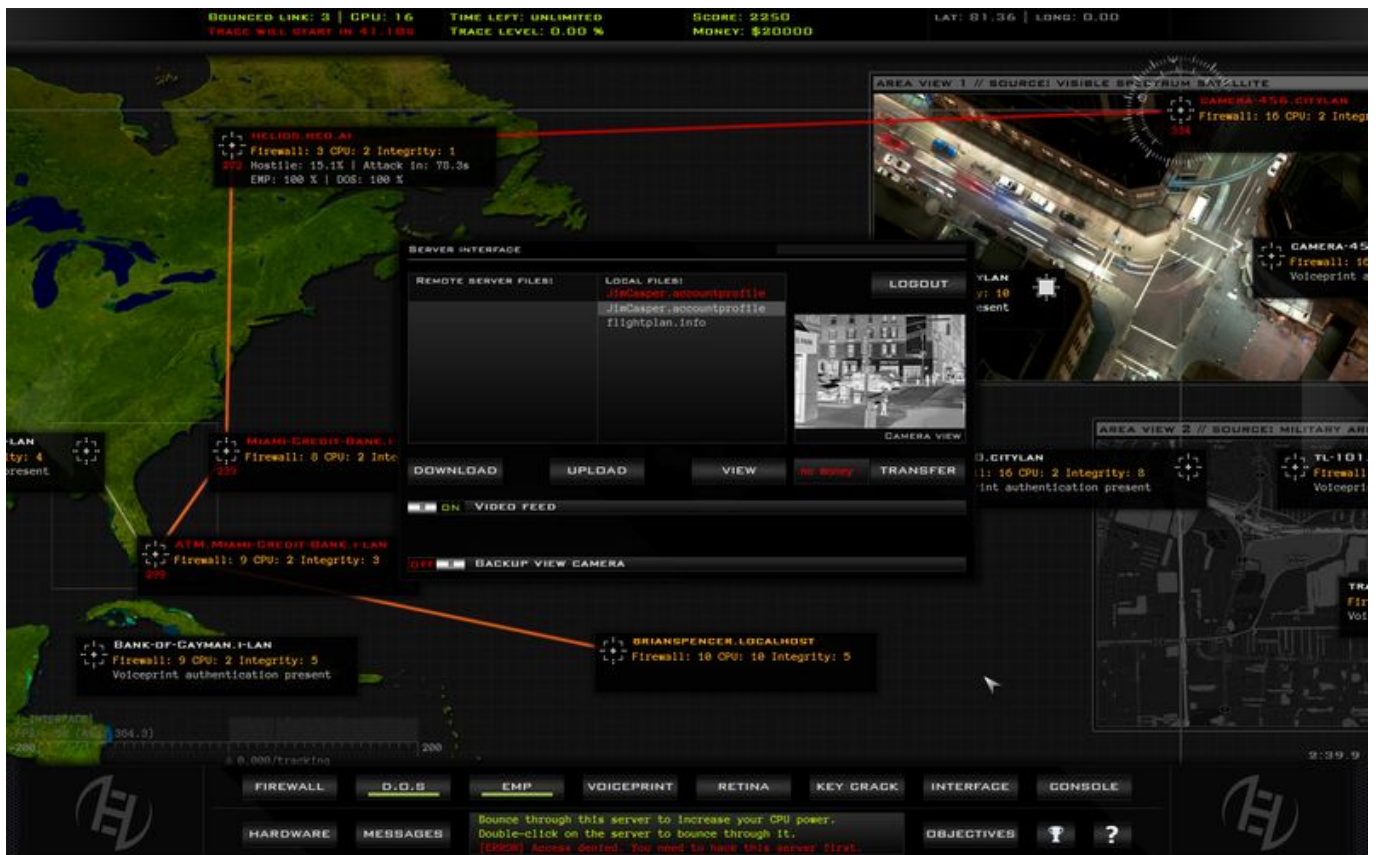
Bounced link: 3 | CPU: 16
Trace will start in 41.18s
Time left: unlimited
Trace level: 0.00 %
Score: 2250
Money: $20000
Lat: 81.36 | Long: 0.00

Area view 1 // Source: visible spectrum satellite

Camera-456.citylan
Firewall: 16 CPU: 2 Integr
334

Helios.neo.ai
Firewall: 3 CPU: 2 Integrity: 1
272 Hostile: 15.1% | Attack in: 78.3s
EMP: 100 % | DOS: 100 %

Server interface
Remote server files:
Local files:
JimCasper.accountprofile
JimCasper.accountprofile
flightplan.info
Logout
Camera view
Download
Upload
View
No Money
Transfer
ON Video feed
OFF Backup view camera

ylan
y: 10
esent

Camera-45
Firewall: 1
Voiceprint a

Area view 2 // Source: military ar

-lan
ty: 4
esent

Miami-Credit-Bank.i
Firewall: 8 CPU: 2 Inte
239

ATM.Miami-Credit-Bank.i-lan
Firewall: 9 CPU: 2 Integrity: 3
299

o.citylan
l: 16 CPU: 2 Integrity: 8
int authentication present

TL-101
Firewal
Voicepri

Tra
Fir
Voi

Bank-of-Cayman.i-lan
Firewall: 9 CPU: 2 Integrity: 5
Voiceprint authentication present

BrianSpencer.localhost
Firewall: 10 CPU: 10 Integrity: 5

Interface
304.3
200
200
0.000/tracking
2:39.9

Firewall
D.O.S
EMP
Voiceprint
Retina
Key crack
Interface
Console
Hardware
Messages
Bounce through this server to increase your CPU power.
Double-click on the server to bounce through it.
[ERROR] Access denied. You need to hack this server first.
Objectives
?